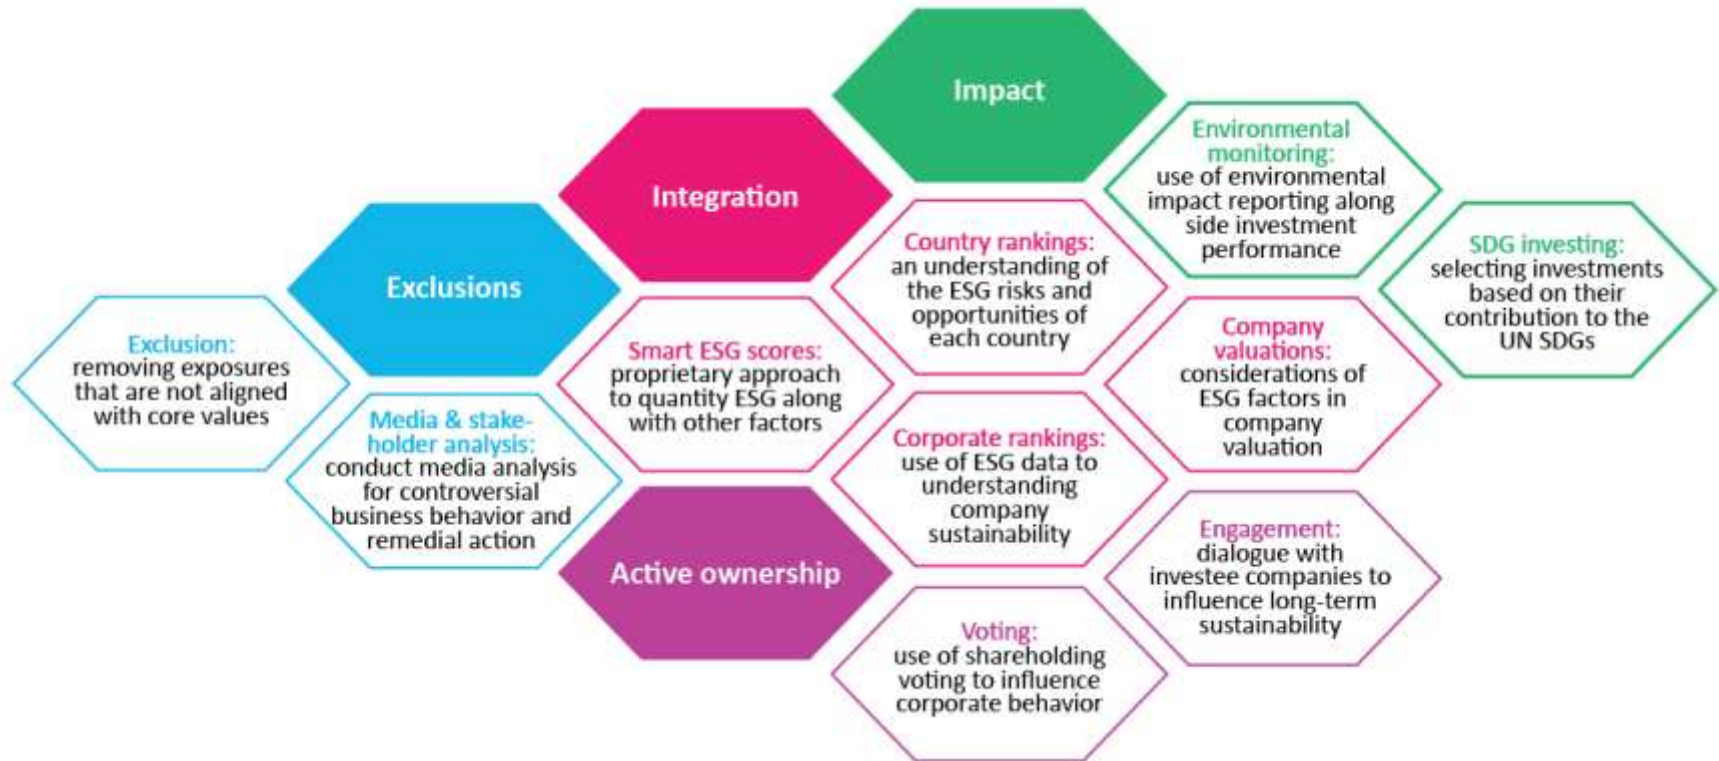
Impact

Integration

Exclusions

Exclusion: removing exposures that are not aligned with core values

Media & stakeholder analysis: conduct media analysis for controversial business behavior and remedial action

Smart ESG scores: proprietary approach to quantity ESG along with other factors

Active ownership

Country rankings: an understanding of the ESG risks and opportunities of each country

Corporate rankings: use of ESG data to understanding company sustainability

Voting: use of shareholding voting to influence corporate behavior

Environmental monitoring: use of environmental impact reporting along side investment performance

Company valuations: considerations of ESG factors in company valuation

Engagement: dialogue with investee companies to influence long-term sustainability

SDG investing: selecting investments based on their contribution to the UN SDGs